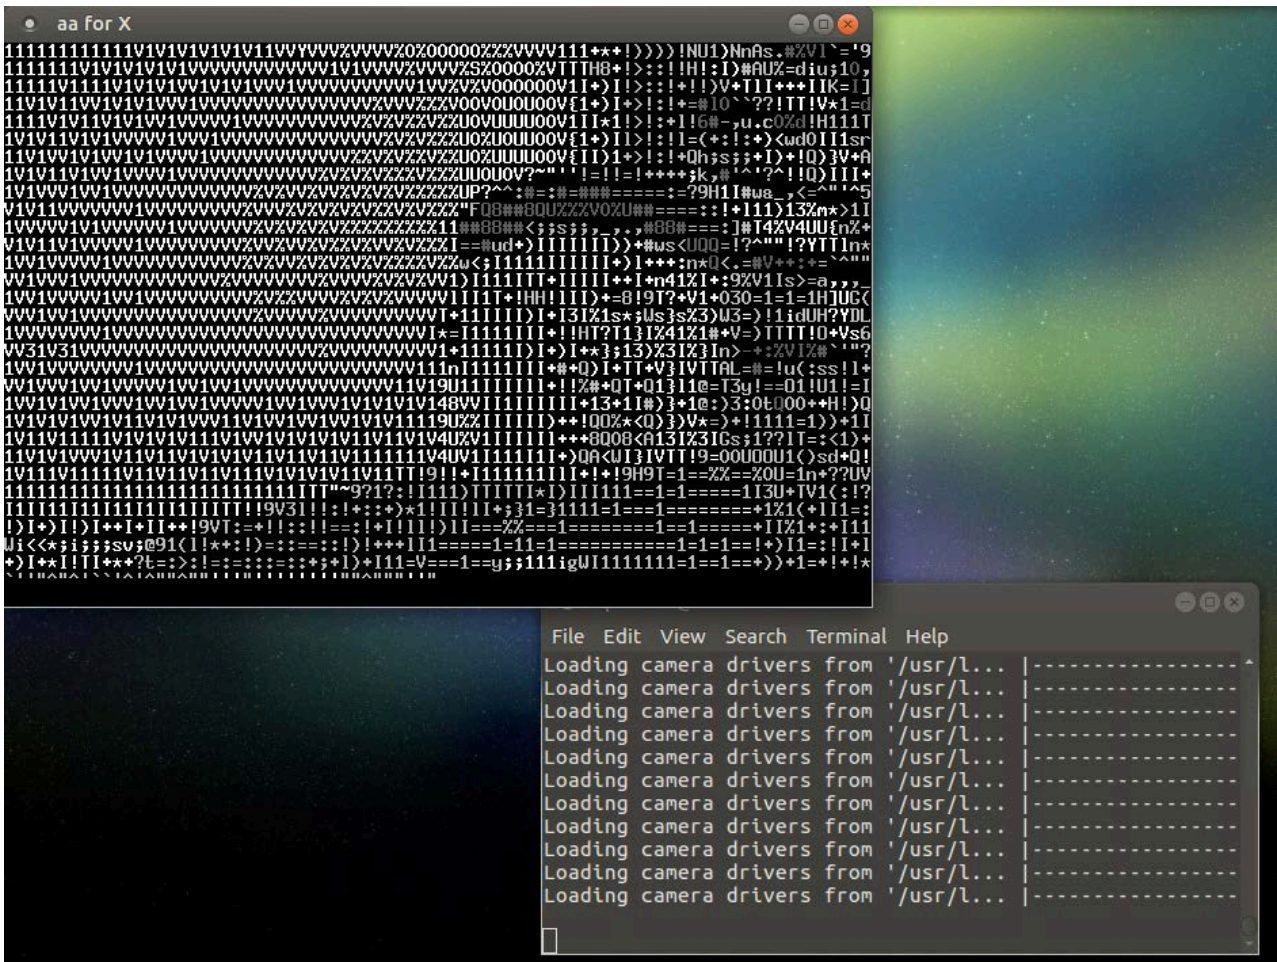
aa for X

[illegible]

File Edit View Search Terminal Help

Loading camera drivers from '/usr/l... |-----------------
Loading camera drivers from '/usr/l... |-----------------
Loading camera drivers from '/usr/l... |-----------------
Loading camera drivers from '/usr/l... |-----------------
Loading camera drivers from '/usr/l... |-----------------
Loading camera drivers from '/usr/l... |-----------------
Loading camera drivers from '/usr/l... |-----------------
Loading camera drivers from '/usr/l... |-----------------
Loading camera drivers from '/usr/l... |-----------------
Loading camera drivers from '/usr/l... |-----------------
Loading camera drivers from '/usr/l... |-----------------